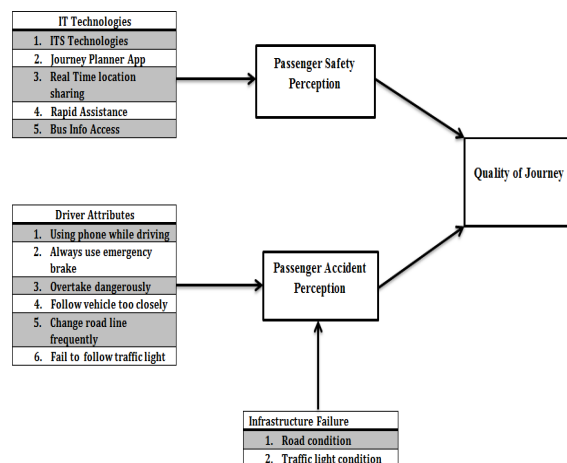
IT Technologies

1. ITS Technologies
2. Journey Planner App
3. Real Time location sharing
4. Rapid Assistance
5. Bus Info Access

Passenger Safety Perception

Quality of Journey

Driver Attributes

1. Using phone while driving
2. Always use emergency brake
3. Overtake dangerously
4. Follow vehicle too closely
5. Change road line frequently
6. Fail to follow traffic light

Passenger Accident Perception

Infrastructure Failure

1. Road condition
2. Traffic light condition